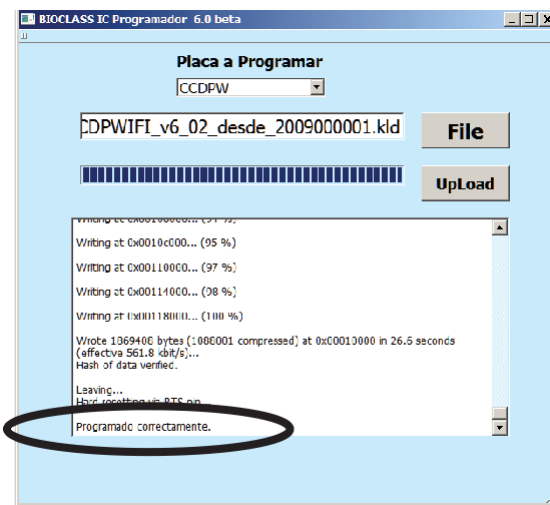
BIOCLASS IC Programador 6.0 beta

Placa a Programar

CCDPW

CDPWIFI_v6_02_desde_2009000001.kld

File

UpLoad

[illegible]

Writing at 0x0010c000... (95 %)

Writing at 0x00110000... (97 %)

Writing at 0x00114000... (98 %)

Writing at 0x00118000... (100 %)

Wrote 1369408 bytes (1086001 compressed) at 0x00010000 in 26.5 seconds (effective 561.8 kbit/s)...
Hash of data verified.

Leaving...
Hard resetting via RTS pin...

Programado correctamente.